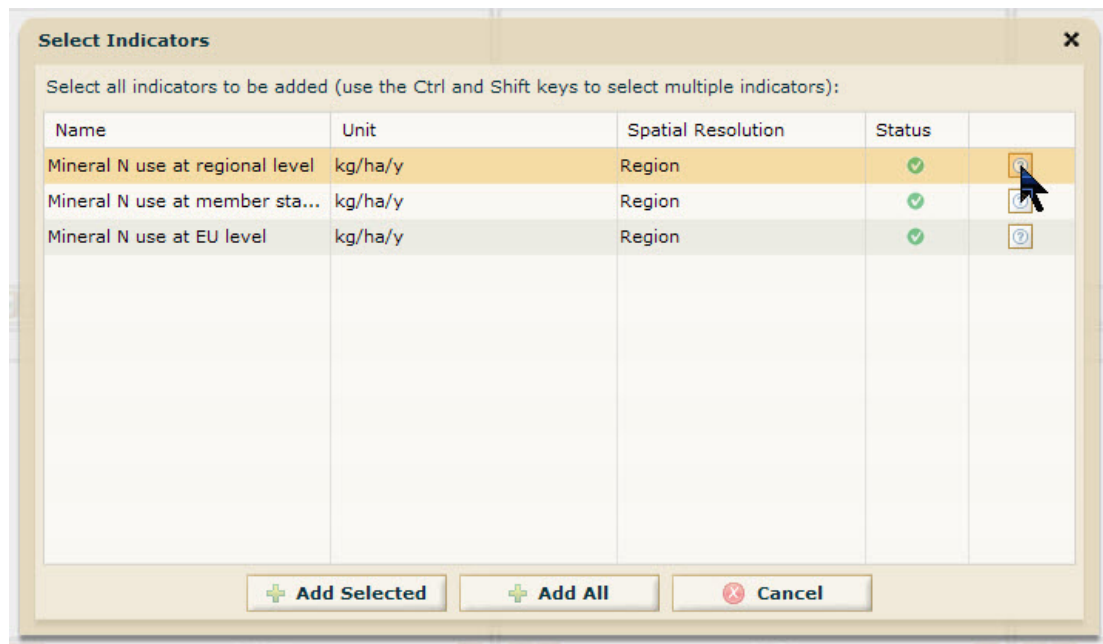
Select Indicators

×

Select all indicators to be added (use the Ctrl and Shift keys to select multiple indicators):

| Name | Unit | Spatial Resolution | Status | |
|---|---|---|---|---|
| Mineral N use at regional level | kg/ha/y | Region | | |
| Mineral N use at member sta... | kg/ha/y | Region | | |
| Mineral N use at EU level | kg/ha/y | Region | | |

Add Selected
Add All
Cancel